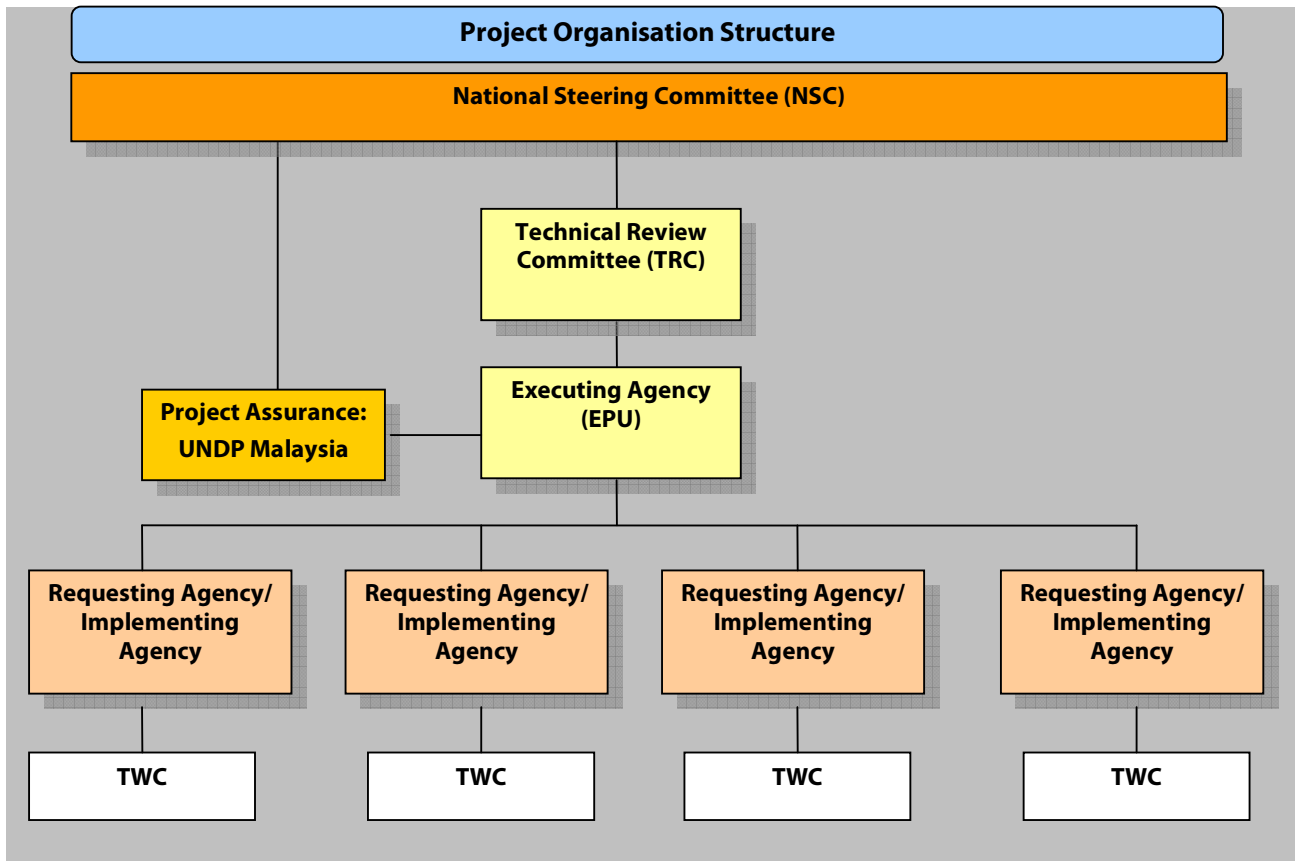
Project Organisation Structure

National Steering Committee (NSC)

Technical Review Committee (TRC)

Project Assurance: UNDP Malaysia

Executing Agency (EPU)

Requesting Agency/ Implementing Agency

Requesting Agency/ Implementing Agency

Requesting Agency/ Implementing Agency

Requesting Agency/ Implementing Agency

TWC

TWC

TWC

TWC